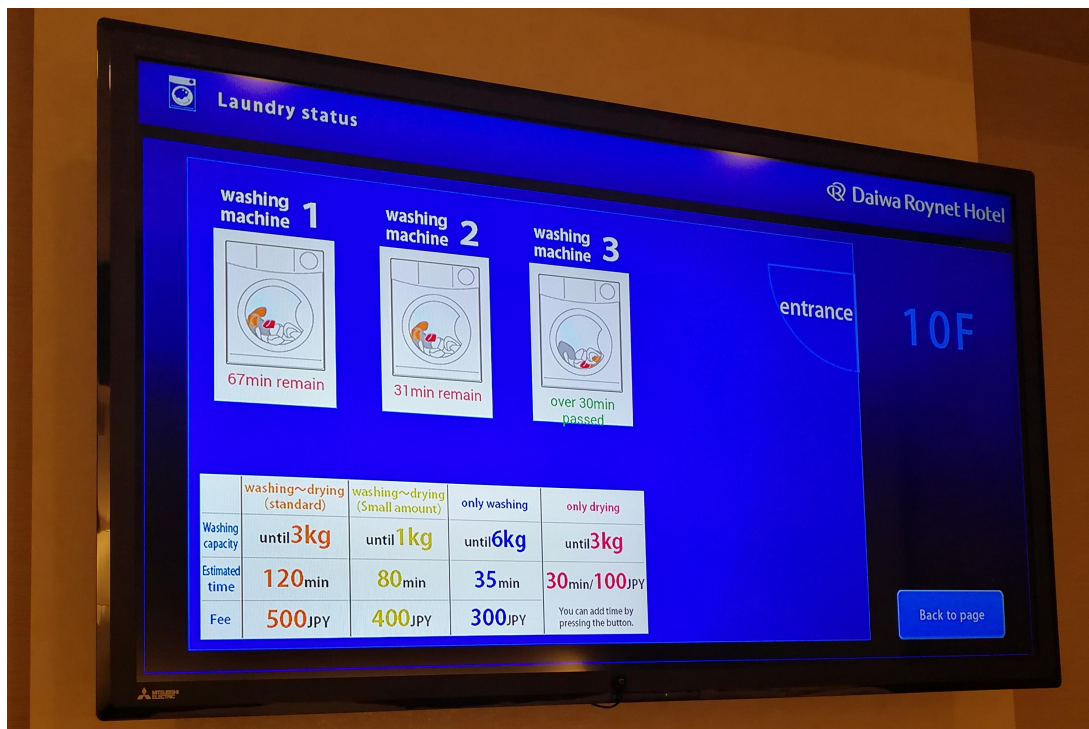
Laundry status

Daiwa Roynet Hotel

washing machine 1
67min remain

washing machine 2
31min remain

washing machine 3
over 30min passed

entrance

10F

| | washing～drying (standard) | washing～drying (Small amount) | only washing | only drying |
|---|---|---|---|---|
| Washing capacity | until 3kg | until 1kg | until 6kg | until 3kg |
| Estimated time | 120min | 80min | 35min | 30min/100JPY |
| Fee | 500JPY | 400JPY | 300JPY | You can add time by pressing the button. |

Back to page

MITSUBISHI ELECTRIC